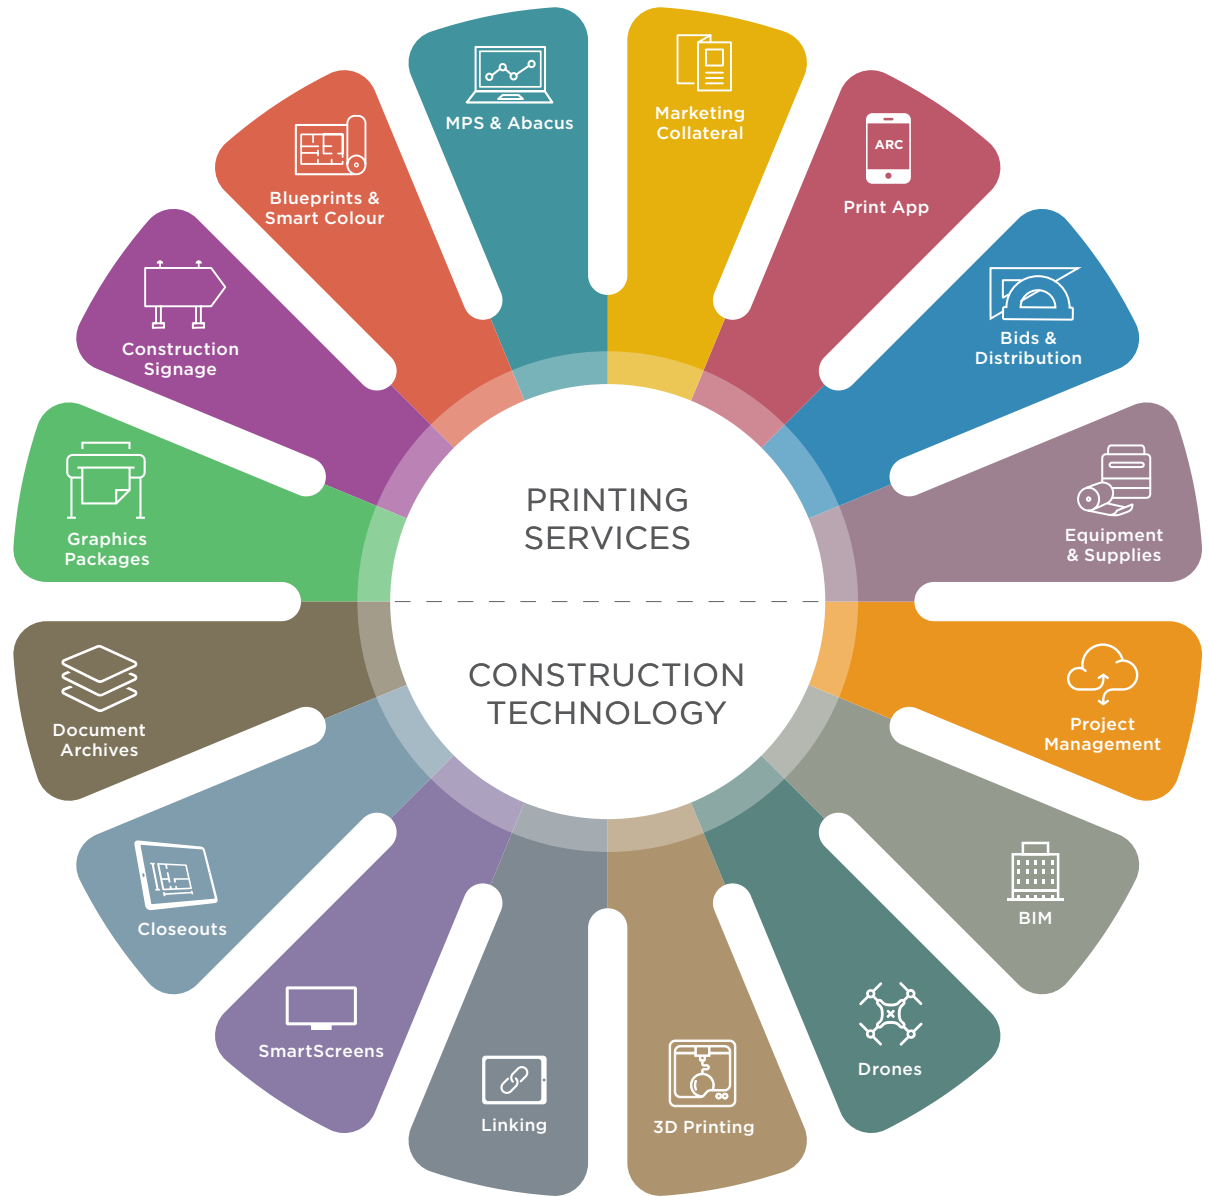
MPS & Abacus

Marketing Collateral

ARC

Print App

Bids & Distribution

Equipment & Supplies

Project Management

BIM

Drones

3D Printing

Linking

SmartScreens

Closeouts

Document Archives

Graphics Packages

Construction Signage

Blueprints & Smart Colour

PRINTING SERVICES

CONSTRUCTION TECHNOLOGY